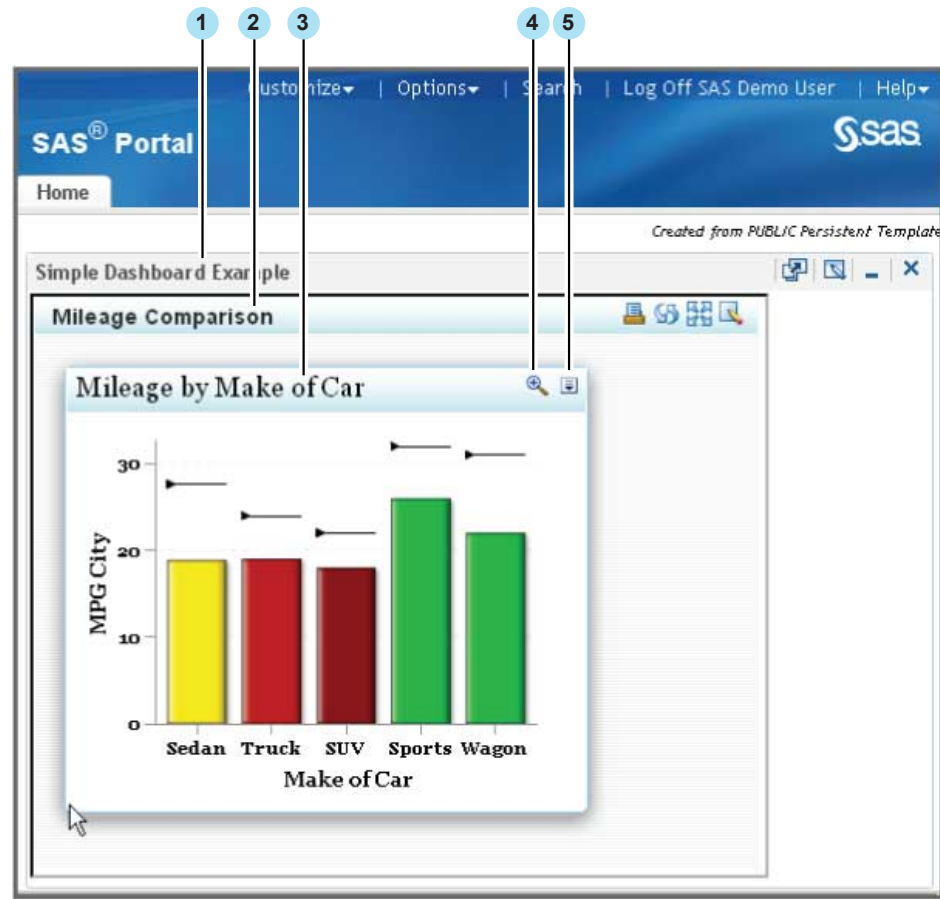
1 2 3 4 5

Customize▾ | Options▾ | Search | Log Off SAS Demo User | Help▾

SAS® Portal

Ssas

Home

Created from PUBLIC Persistent Template

Simple Dashboard Example

Mileage Comparison

Mileage by Make of Car

30
20
10
0

MPG City

Sedan Truck SUV Sports Wagon

Make of Car